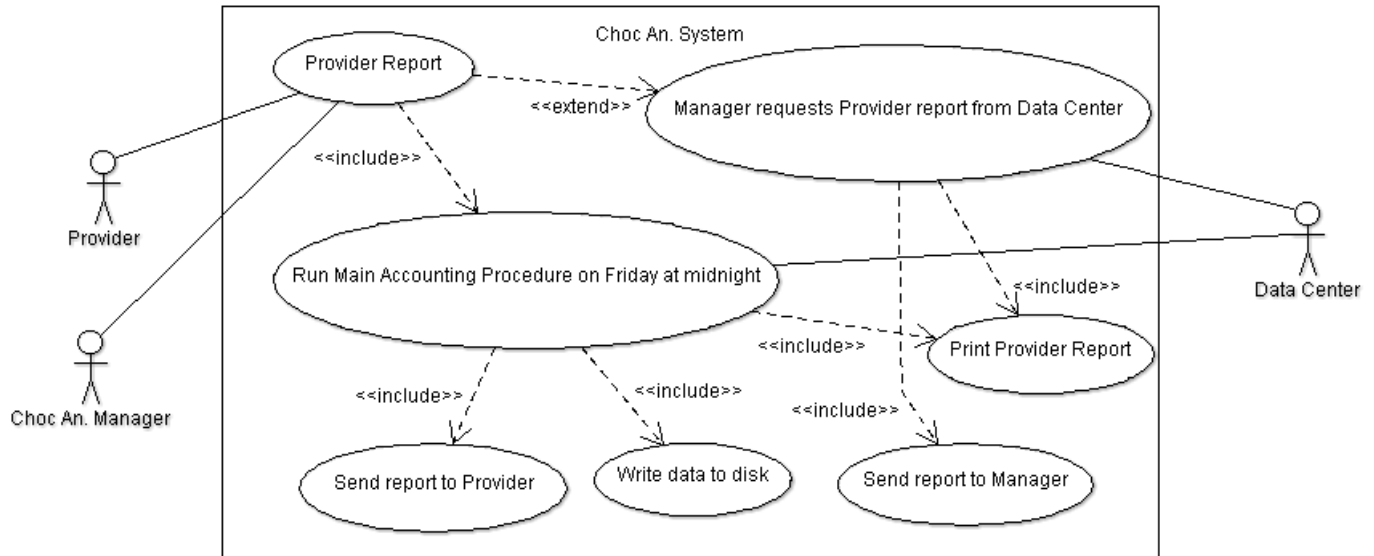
Choc An. System

Provider Report

<<extend>>

Manager requests Provider report from Data Center

<<include>>

Provider

Run Main Accounting Procedure on Friday at midnight

Data Center

<<include>>

<<include>>

Print Provider Report

Choc An. Manager

<<include>>

<<include>>

<<include>>

Send report to Provider

Write data to disk

Send report to Manager